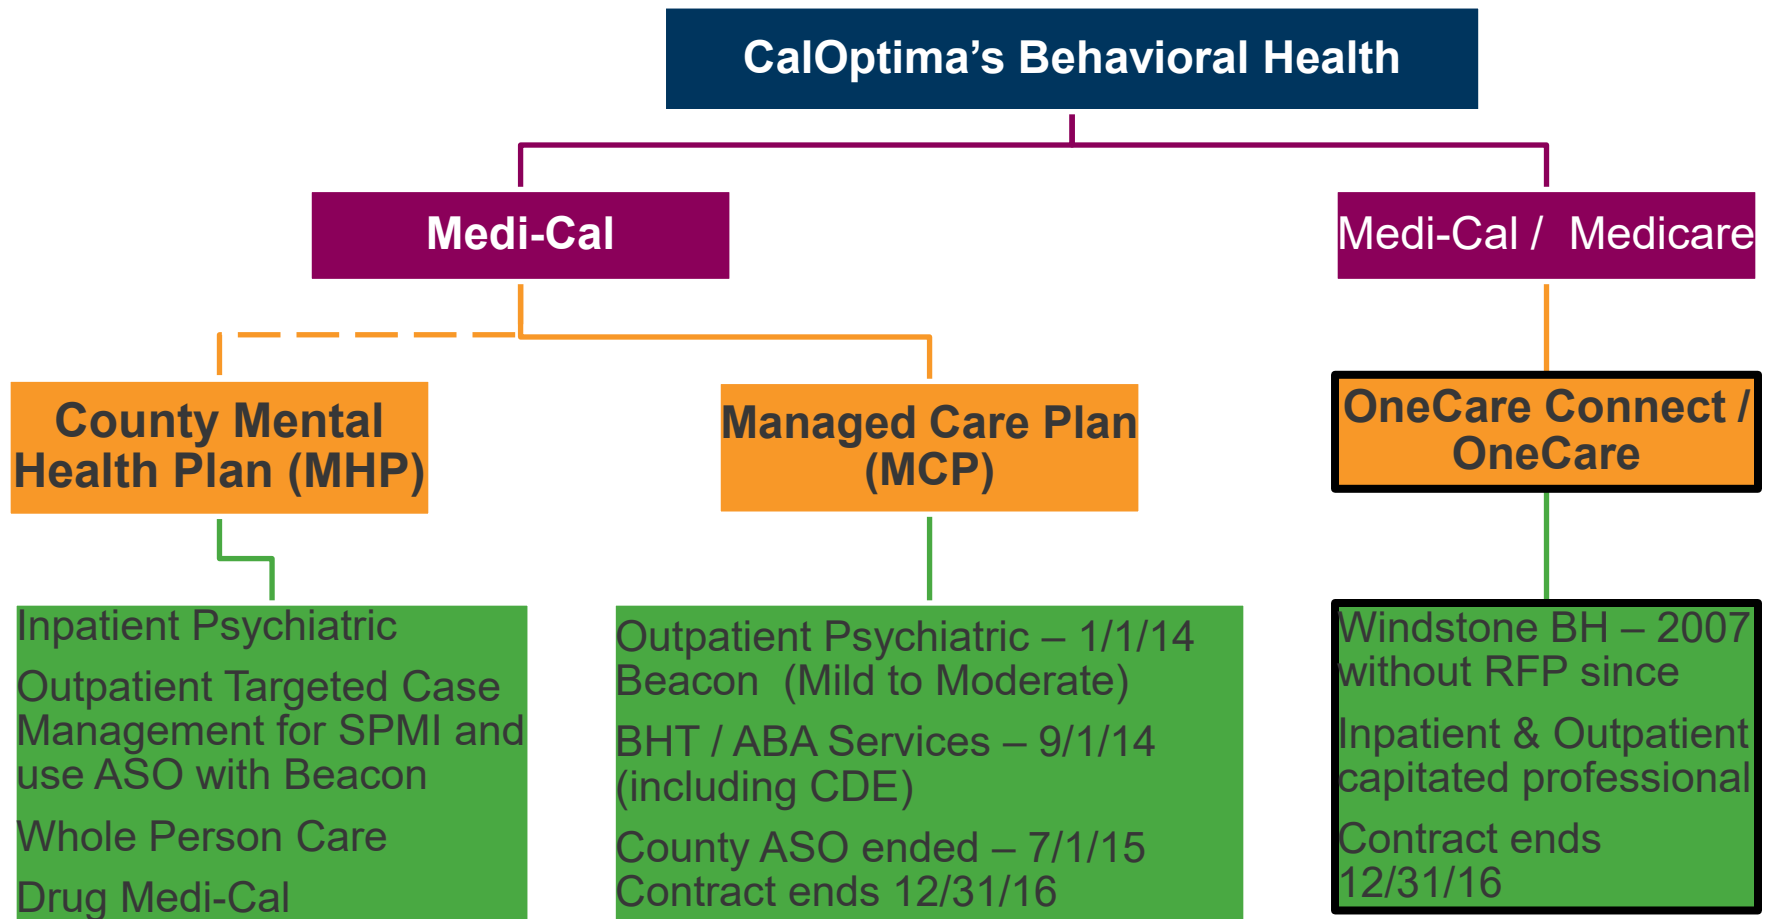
CalOptima’s Behavioral Health

Medi-Cal

Medi-Cal / Medicare

County Mental Health Plan (MHP)

Managed Care Plan (MCP)

OneCare Connect / OneCare

Inpatient Psychiatric

Outpatient Targeted Case Management for SPMI and use ASO with Beacon

Whole Person Care

Drug Medi-Cal

Outpatient Psychiatric – 1/1/14 Beacon (Mild to Moderate)

BHT / ABA Services – 9/1/14 (including CDE)

County ASO ended – 7/1/15 Contract ends 12/31/16

Windstone BH – 2007 without RFP since

Inpatient & Outpatient capitated professional

Contract ends 12/31/16